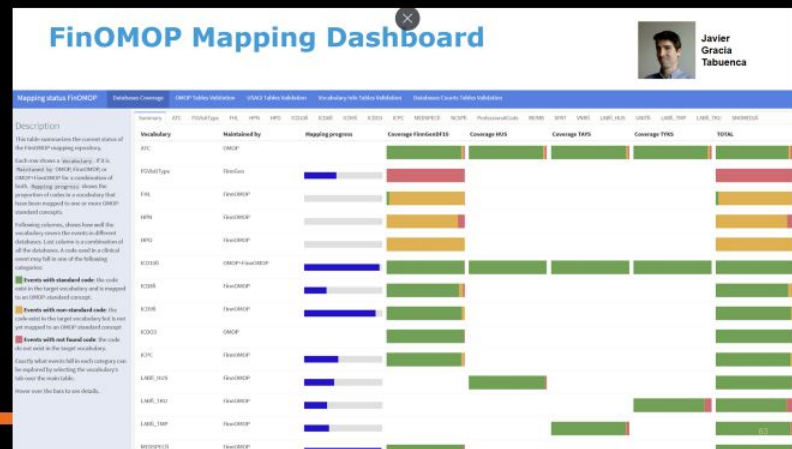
FinOMOP Mapping Dashboard

Javier Gracia Tabuenca

Mapping status FinOMOP | Database Coverage | OMOP Tables Validation | USAGI Tables Validation | Vocabulary Info Tables Validation | Database Counts Tables Validation

Description

This table summarizes the current status of the FinOMOP mapping repository.

Each row shows a Vocabulary. If it is Maintained by OMOP, FinnOMOP, or OMOP+FinnOMOP for a combination of both. Mapping progress shows the proportion of codes in a vocabulary that have been mapped to one or more OMOP standard concepts.

Following columns, shows how well the vocabulary covers the events in different databases. Last column is a combination of all the databases. A code used in a clinical event may fall in one of the following categories:

Events with standard code: the code exist in the target vocabulary and is mapped to an OMOP standard concept.

Events with non-standard code: the code exist in the target vocabulary but is not yet mapped to an OMOP standard concept

Events with not found code: the code do not exist in the target vocabulary.

Exactly what events fall in each category can be explored by selecting the vocabulary's tab over the main table.

Hover over the bars to see details.

Summary | ATC | FGVisitType | FHL | HPN | HPO | ICD10fi | ICD8fi | ICD9fi | ICDO3 | ICPC | MEDSPECfi | NCSPfi | ProfessionalCode | REIMB | SPAT | VNRfi | LABfi_HUS | LABfi_TMP | LABfi_TKU | SNOMEDfi

| Vocabulary | Maintained by | Mapping progress | Coverage FinnGenDF10 | Coverage HUS | Coverage TAYS | Coverage TYKS | TOTAL |
|---|---|---|---|---|---|---|---|
| ATC | OMOP | | | | | | |
| FGVisitType | FinnGen | | | | | | |
| FHL | FinnOMOP | | | | | | |
| HPN | FinnOMOP | | | | | | |
| HPO | FinnOMOP | | | | | | |
| ICD10fi | OMOP+FinnOMOP | | | | | | |
| ICD8fi | FinnOMOP | | | | | | |
| ICD9fi | FinnOMOP | | | | | | |
| ICDO3 | OMOP | | | | | | |
| ICPC | FinnOMOP | | | | | | |
| LABfi_HUS | FinnOMOP | | | | | | |
| LABfi_TKU | FinnOMOP | | | | | | |
| LABfi_TMP | FinnOMOP | | | | | | |
| MEDSPECfi | FinnOMOP | | | | | | |

63